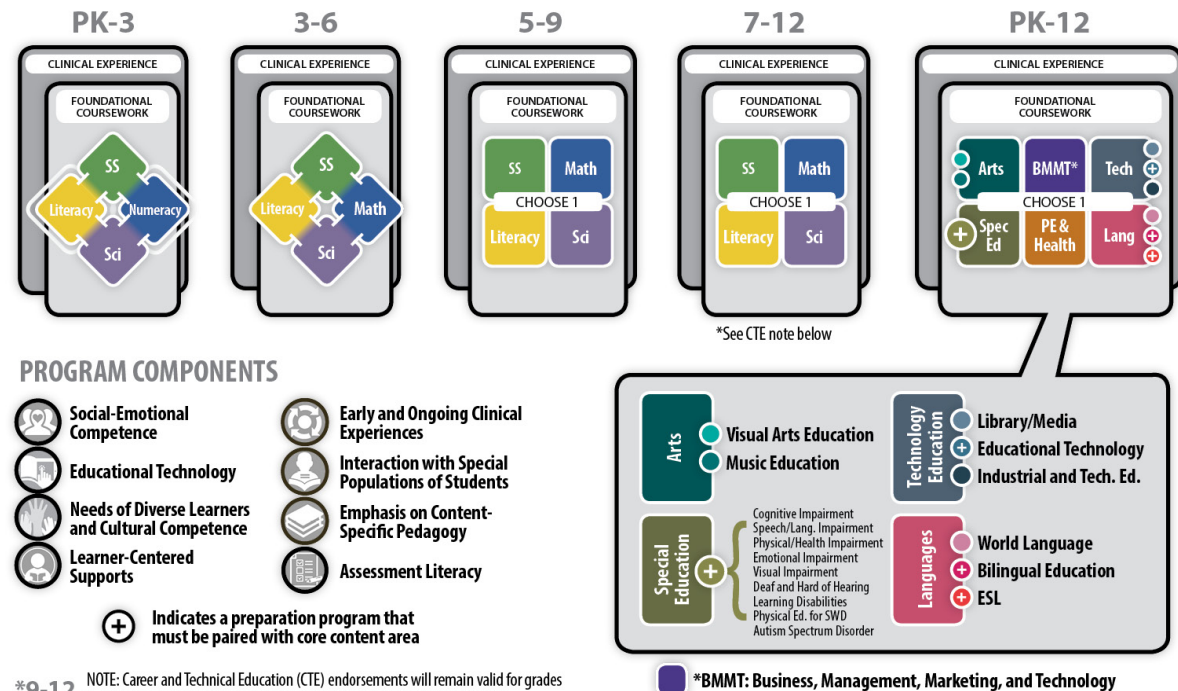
PK-3

CLINICAL EXPERIENCE

FOUNDATIONAL COURSEWORK

SS
Literacy
Numeracy
Sci

3-6

CLINICAL EXPERIENCE

FOUNDATIONAL COURSEWORK

SS
Literacy
Math
Sci

5-9

CLINICAL EXPERIENCE

FOUNDATIONAL COURSEWORK

SS
Math
CHOOSE 1
Literacy
Sci

7-12

CLINICAL EXPERIENCE

FOUNDATIONAL COURSEWORK

SS
Math
CHOOSE 1
Literacy
Sci

*See CTE note below

PK-12

CLINICAL EXPERIENCE

FOUNDATIONAL COURSEWORK

Arts
BMMT*
Tech
CHOOSE 1
Spec Ed
PE & Health
Lang

PROGRAM COMPONENTS

Social-Emotional Competence

Educational Technology

Needs of Diverse Learners and Cultural Competence

Learner-Centered Supports

Early and Ongoing Clinical Experiences

Interaction with Special Populations of Students

Emphasis on Content-Specific Pedagogy

Assessment Literacy

Indicates a preparation program that must be paired with core content area

Arts
Visual Arts Education
Music Education

Technology Education
Library/Media
Educational Technology
Industrial and Tech. Ed.

Special Education
Cognitive Impairment
Speech/Lang. Impairment
Physical/Health Impairment
Emotional Impairment
Visual Impairment
Deaf and Hard of Hearing
Learning Disabilities
Physical Ed. for SWD
Autism Spectrum Disorder

Languages
World Language
Bilingual Education
ESL

*BMMT: Business, Management, Marketing, and Technology

*9-12 NOTE: Career and Technical Education (CTE) endorsements will remain valid for grades